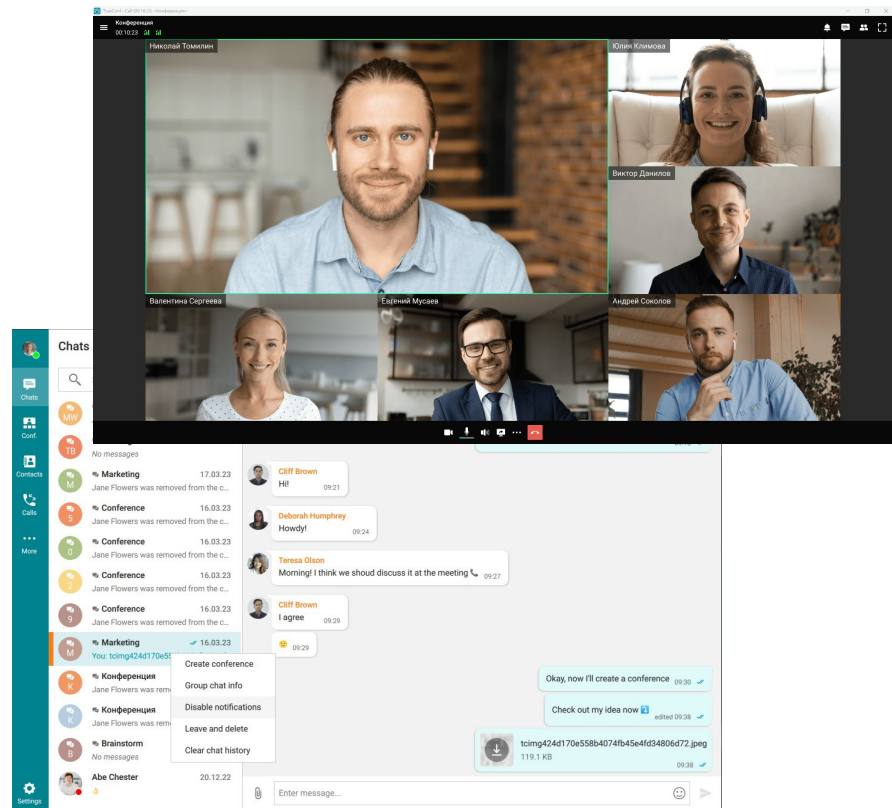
TrueConf - Call (00:10:23) - Конференция
Конференция
00:10:23

Николай Томилин
Юлия Климова
Виктор Данилов
Валентина Сергеева
Евгений Мусаев
Андрей Соколов

Chats
Chats
Conf.
Contacts
Calls
More
Settings

MW
TB
No messages
M
Marketing 17.03.23
Jane Flowers was removed from the c...
5
Conference 16.03.23
Jane Flowers was removed from the c...
0
Conference 16.03.23
Jane Flowers was removed from the c...
Conference 16.03.23
Jane Flowers was removed from the c...
9
Conference 16.03.23
Jane Flowers was removed from the c...
M
Marketing 16.03.23
You: tcimg424d170e55
K
Конференция
Jane Flowers was rem
K
Конференция
Jane Flowers was rem
B
Brainstorm
No messages
Abe Chester 20.12.22

Create conference
Group chat info
Disable notifications
Leave and delete
Clear chat history

Cliff Brown
Hi! 09:21
Deborah Humphrey
Howdy! 09:24
Teresa Olson
Morning! I think we shoud discuss it at the meeting 09:27
Cliff Brown
I agree 09:29
09:29
Okay, now I'll create a conference 09:30
Check out my idea now edited 09:38
tcimg424d170e558b4074fb45e4fd34806d72.jpeg
119.1 KB
09:38
Enter message...